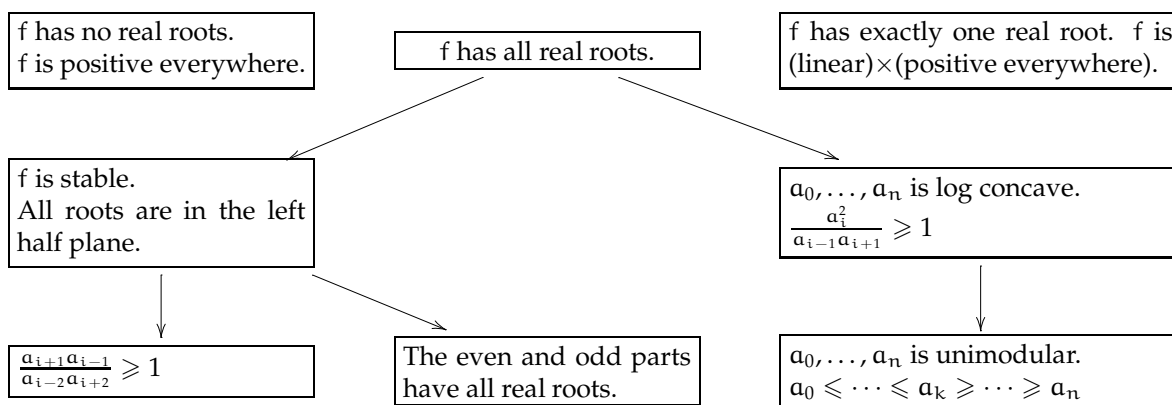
f has no real roots.
f is positive everywhere.

f has all real roots.

f has exactly one real root. f is (linear)×(positive everywhere).

f is stable.
All roots are in the left half plane.

$a_0, \dots, a_n$ is log concave.
$\frac{a_i^2}{a_{i-1}a_{i+1}} \geqslant 1$

$\frac{a_{i+1}a_{i-1}}{a_{i-2}a_{i+2}} \geqslant 1$

The even and odd parts have all real roots.

$a_0, \dots, a_n$ is unimodular.
$a_0 \leqslant \cdots \leqslant a_k \geqslant \cdots \geqslant a_n$